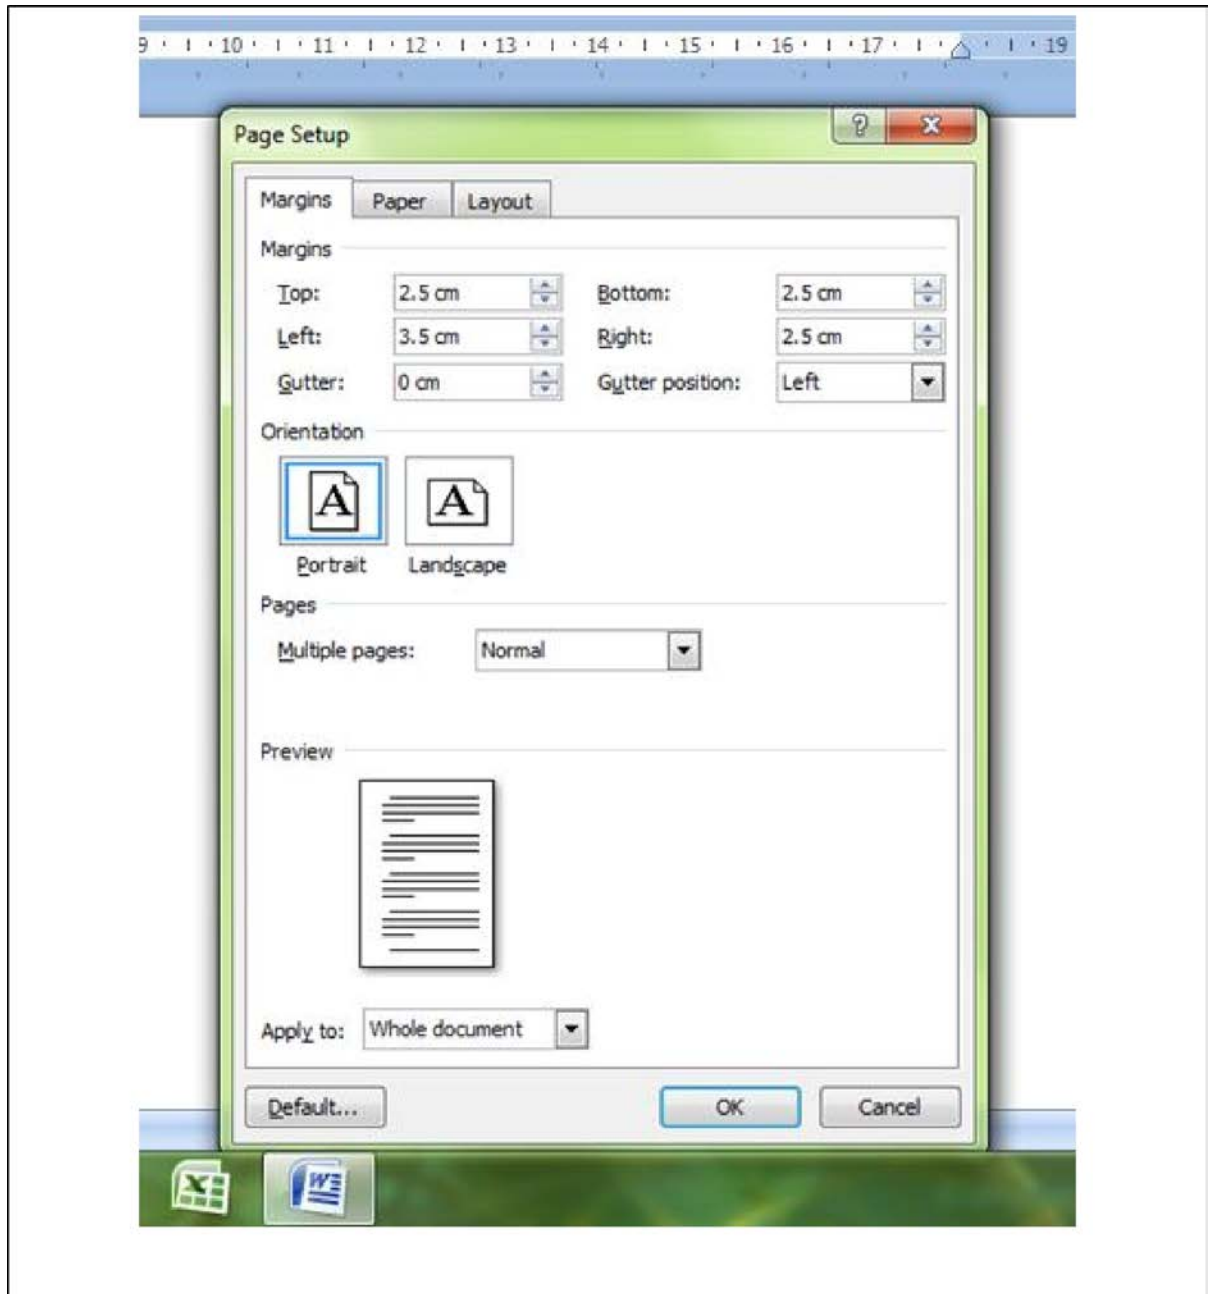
9 · 10 · 11 · 12 · 13 · 14 · 15 · 16 · 17 · 19

Page Setup

?
X

Margins
Paper
Layout

Margins

Top: 2.5 cm
Bottom: 2.5 cm
Left: 3.5 cm
Right: 2.5 cm
Gutter: 0 cm
Gutter position: Left

Orientation

A
A
Portrait
Landscape

Pages

Multiple pages: Normal

Preview

Apply to: Whole document

Default...
OK
Cancel